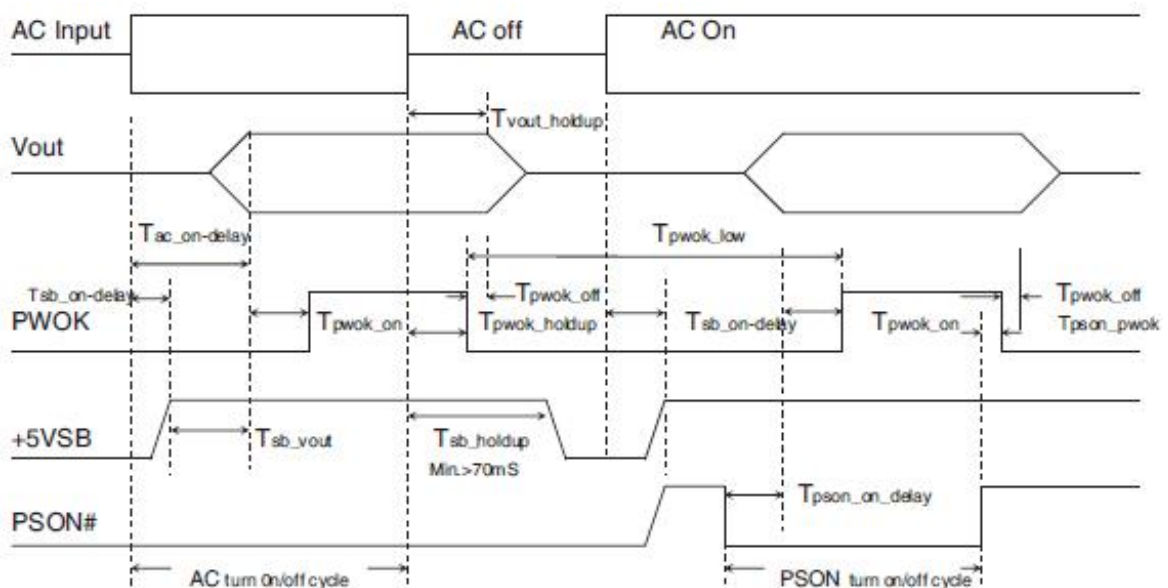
AC Input

AC off

AC On

Vout

$T_{vout\_holdup}$

$T_{ac\_on-delay}$

$T_{pwok\_low}$

$T_{sb\_on-delay}$

$T_{pwok\_off}$

$T_{pwok\_off}$

PWOK

$T_{pwok\_on}$

$T_{pwok\_holdup}$

$T_{sb\_on-delay}$

$T_{pwok\_on}$

$T_{pson\_pwok}$

+5VSB

$T_{sb\_vout}$

$T_{sb\_holdup}$

Min.>70mS

$T_{pson\_on\_delay}$

PSON#

AC turn 0n/off cycle

PSON turn on/off cycle